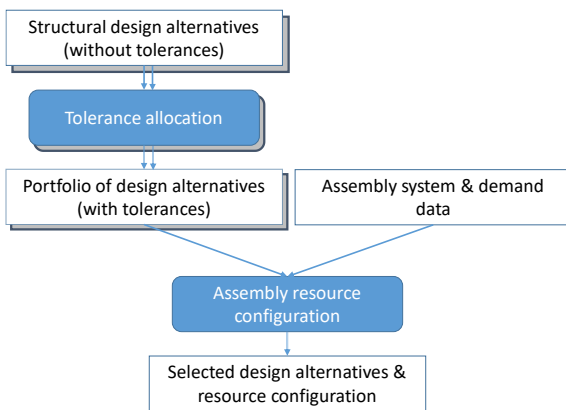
Structural design alternatives (without tolerances)

Tolerance allocation

Portfolio of design alternatives (with tolerances)

Assembly system & demand data

Assembly resource configuration

Selected design alternatives & resource configuration